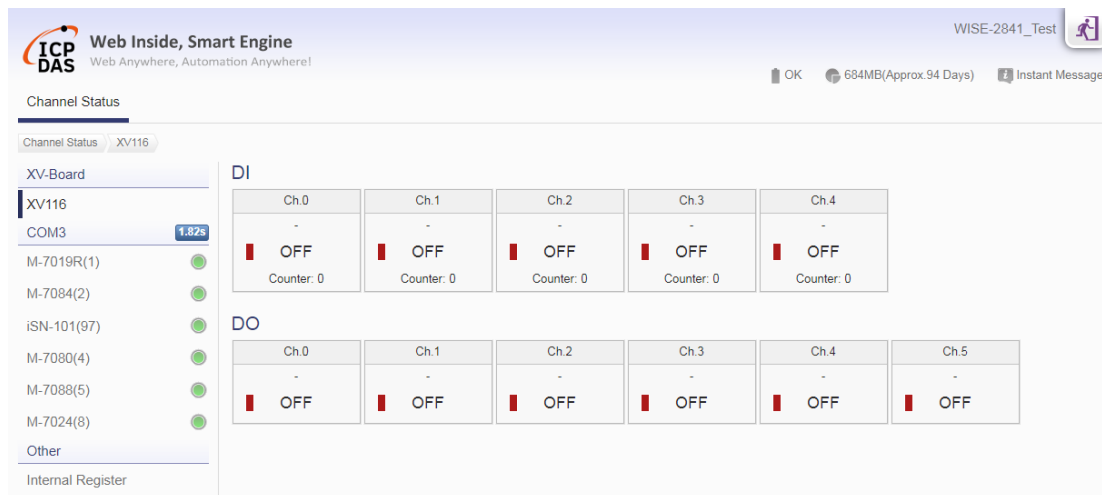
ICP DAS Web Inside, Smart Engine
Web Anywhere, Automation Anywhere!

WISE-2841_Test

OK 684MB(Approx.94 Days) Instant Message

Channel Status

Channel Status XV116

XV-Board
XV116
COM3 1.82s
M-7019R(1)
M-7084(2)
iSN-101(97)
M-7080(4)
M-7088(5)
M-7024(8)
Other
Internal Register

DI

| Ch.0 | Ch.1 | Ch.2 | Ch.3 | Ch.4 |
|---|---|---|---|---|
| - | - | - | - | - |
| OFF | OFF | OFF | OFF | OFF |
| Counter: 0 | Counter: 0 | Counter: 0 | Counter: 0 | Counter: 0 |

DO

| Ch.0 | Ch.1 | Ch.2 | Ch.3 | Ch.4 | Ch.5 |
|---|---|---|---|---|---|
| - | - | - | - | - | - |
| OFF | OFF | OFF | OFF | OFF | OFF |